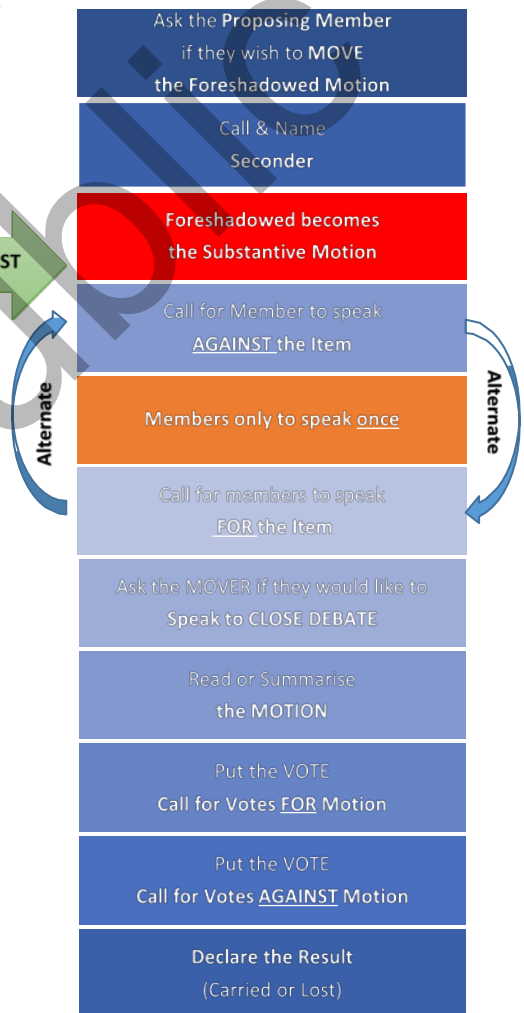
Ask the Proposing Member if they wish to MOVE the Foreshadowed Motion

Call & Name Seconder

ST

Foreshadowed becomes the Substantive Motion

Call for Member to speak AGAINST the Item

Alternate

Alternate

Members only to speak once

Call for members to speak FOR the Item

Ask the MOVER if they would like to Speak to CLOSE DEBATE

Read or Summarise the MOTION

Put the VOTE Call for Votes FOR Motion

Put the VOTE Call for Votes AGAINST Motion

Declare the Result (Carried or Lost)